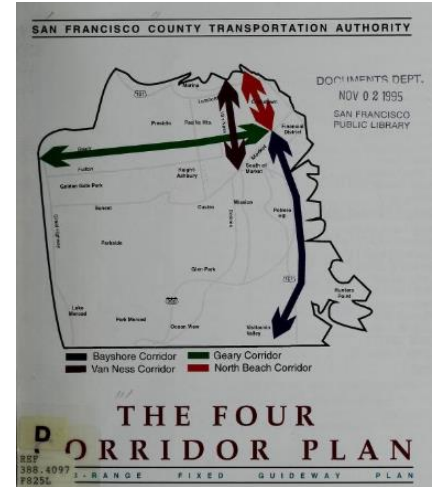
SAN FRANCISCO COUNTY TRANSPORTATION AUTHORITY

DOCUMENTS DEPT.
NOV 02 1995
SAN FRANCISCO
PUBLIC LIBRARY

Marina
Presidio
Pacific Hts
Financial District
Geary
Fulton
Haight Ashbury
South of Market
Golden Gate Park
Sunset
Castro
Mission
Potrero Hill
Parkside
Glen Park
Hunters Point
Lake Merced
Park Merced
Ocean View
Visitacion Valley

Bayshore Corridor
Van Ness Corridor
Geary Corridor
North Beach Corridor

THE FOUR
D ORRIDOR PLAN
REF 388.4097 F825L
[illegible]-RANGE FIXED GUIDEWAY PLAN